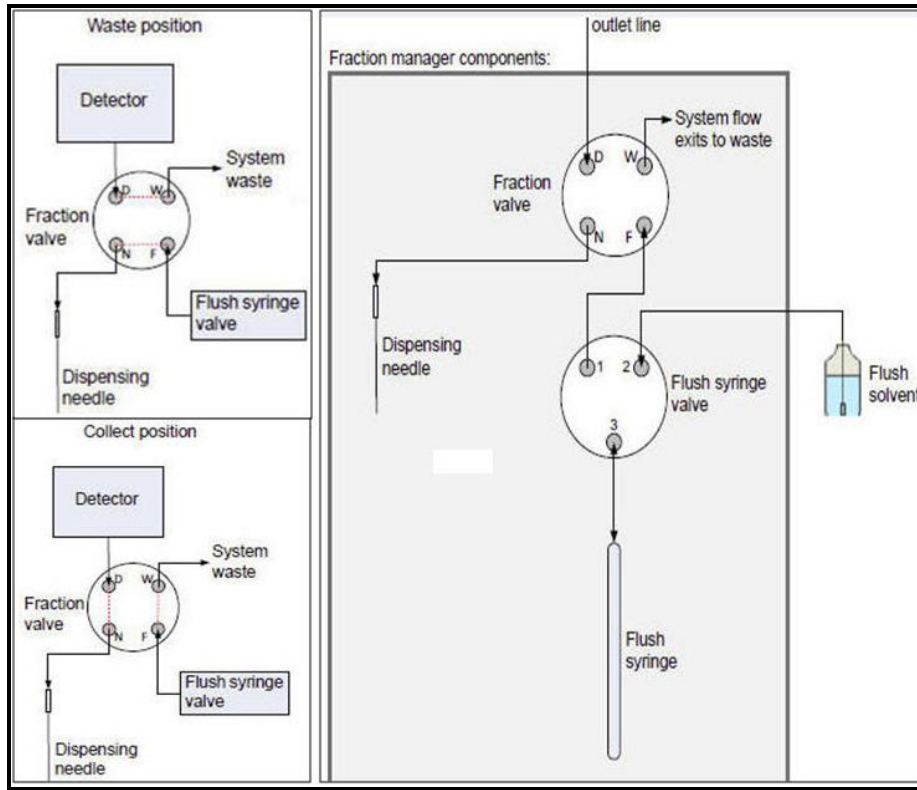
Waste position

Detector

System waste

D W

Fraction valve

N F

Flush syringe valve

Dispensing needle

Collect position

Detector

System waste

D W

Fraction valve

N F

Flush syringe valve

Dispensing needle

outlet line

Fraction manager components:

System flow exits to waste

D W

Fraction valve

N F

Dispensing needle

1 2

Flush syringe valve

3

Flush solvent

Flush syringe